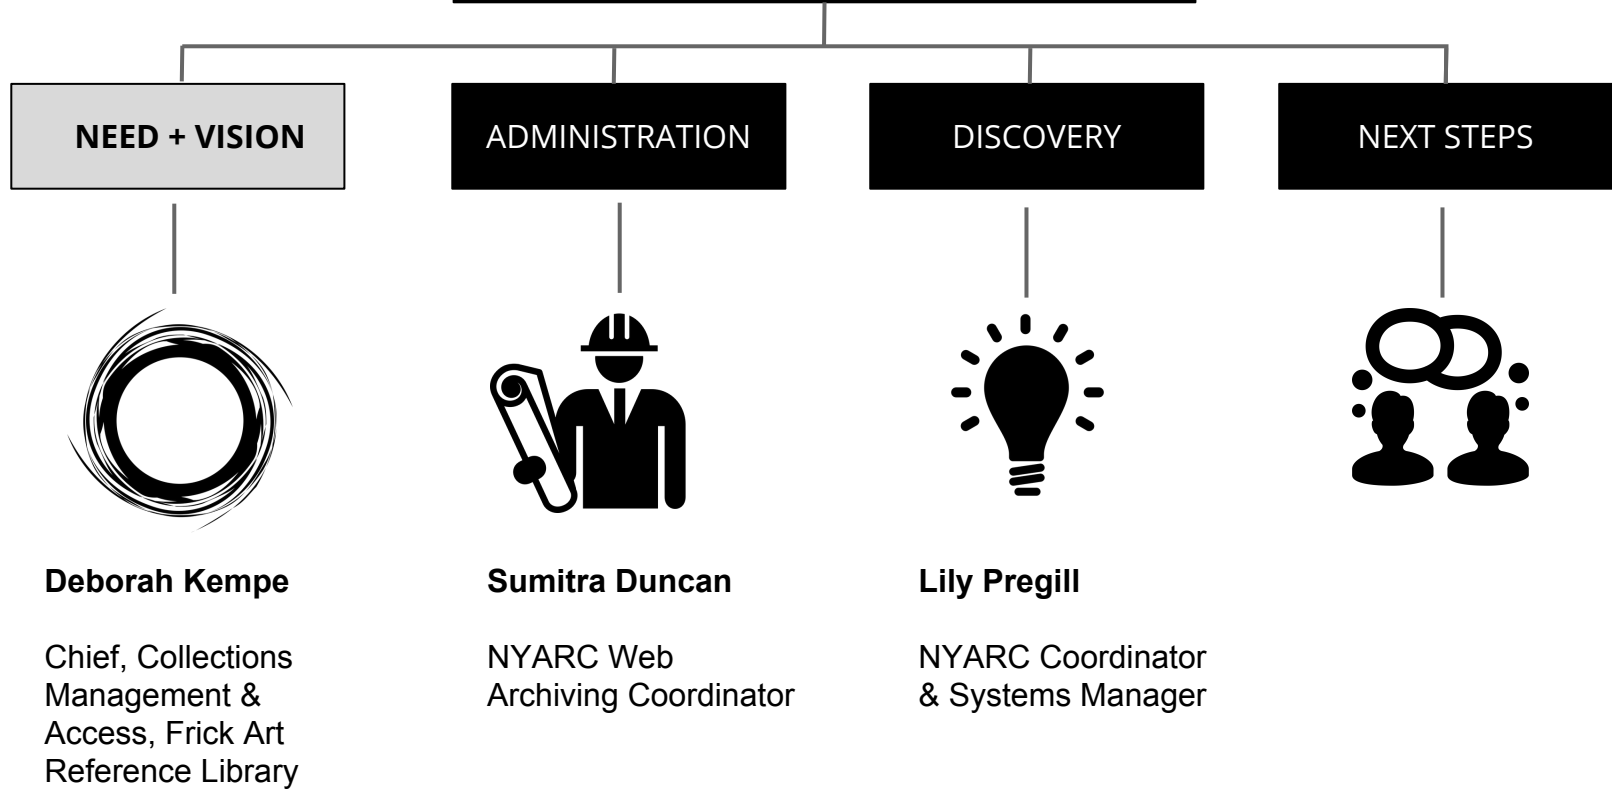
NEED + VISION

ADMINISTRATION

DISCOVERY

NEXT STEPS

**Deborah Kempe**

Chief, Collections Management & Access, Frick Art Reference Library

**Sumitra Duncan**

NYARC Web Archiving Coordinator

**Lily Pregill**

NYARC Coordinator & Systems Manager